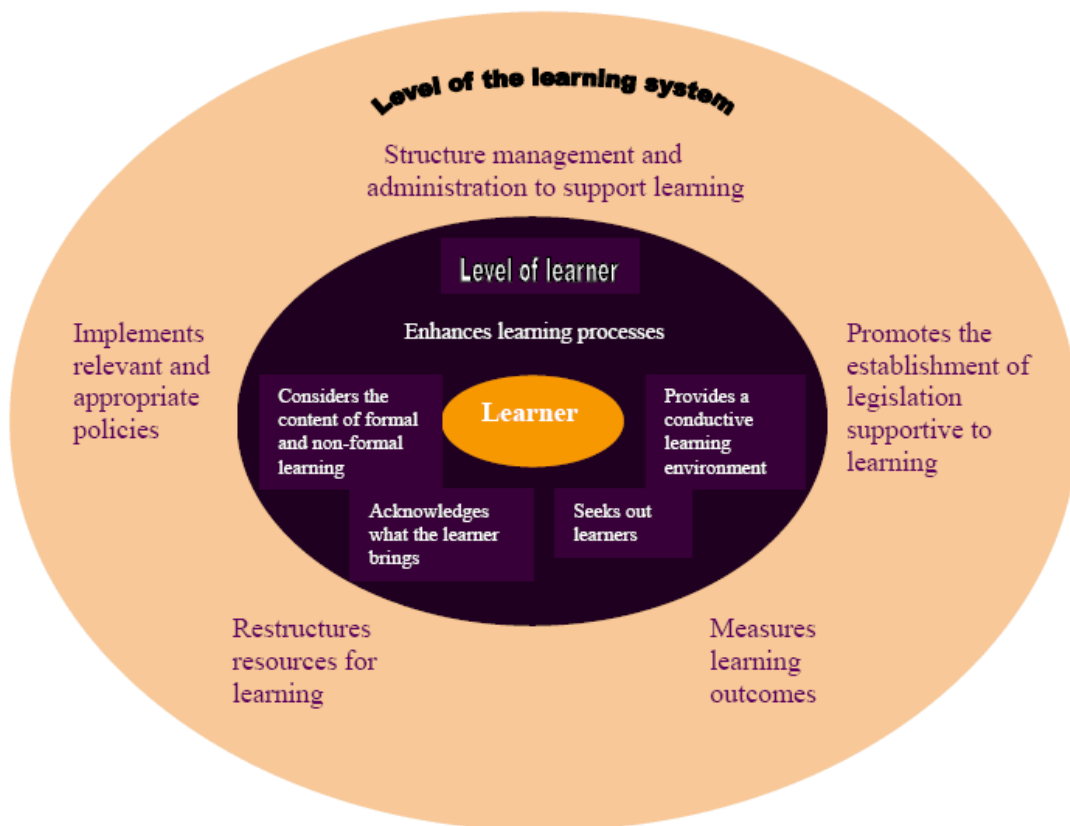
Level of the learning system

Structure management and administration to support learning

Implements relevant and appropriate policies

Promotes the establishment of legislation supportive to learning

Level of learner

Enhances learning processes

Considers the content of formal and non-formal learning

Learner

Provides a conductive learning environment

Acknowledges what the learner brings

Seeks out learners

Restructures resources for learning

Measures learning outcomes